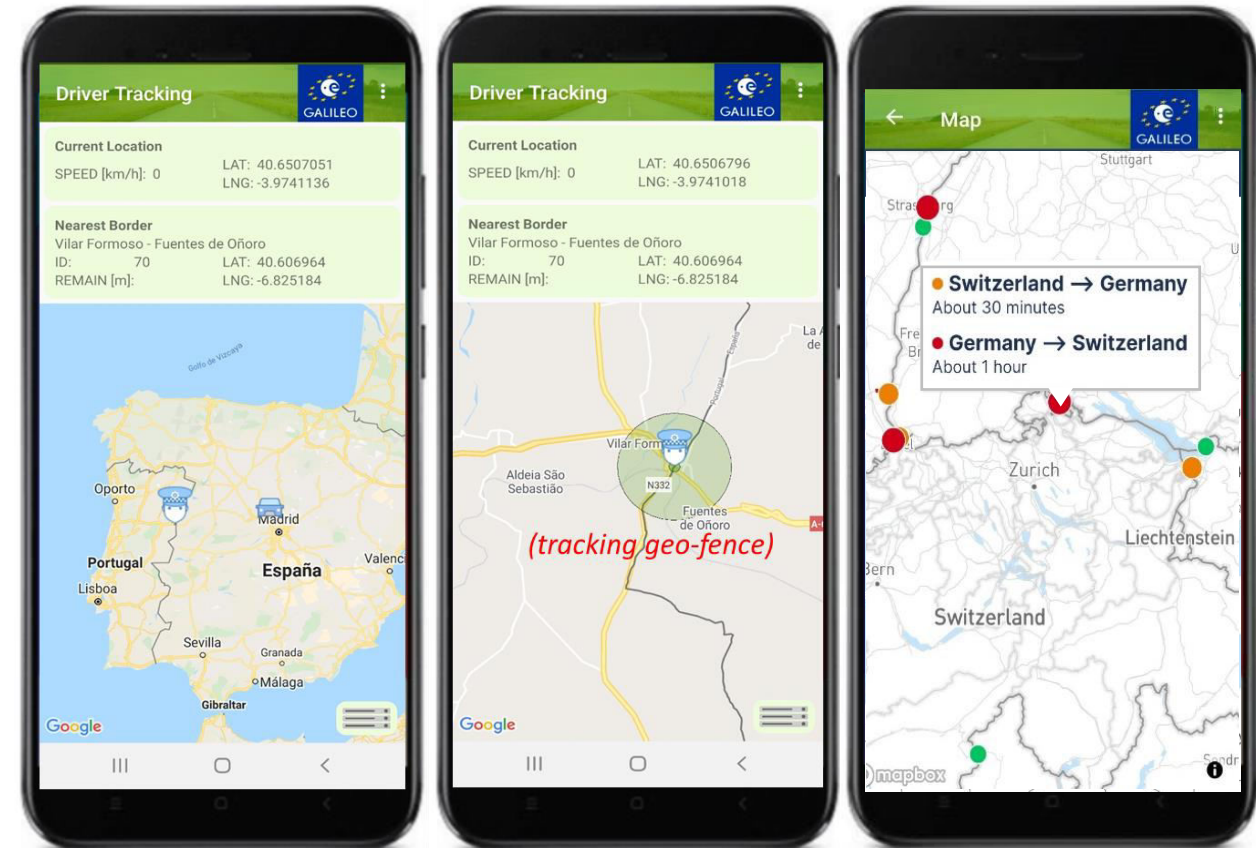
Driver Tracking
GALILEO

Current Location
SPEED [km/h]: 0
LAT: 40.6507051
LNG: -3.9741136

Nearest Border
Vilar Formoso - Fuentes de Oñoro
ID: 70
LAT: 40.606964
REMAIN [m]:
LNG: -6.825184

Golfo de Vizcaya
Oporto
Madrid
Portugal
España
Valenc
Lisboa
Sevilla
Granada
Málaga
Gibraltar
Google

Driver Tracking
GALILEO

Current Location
SPEED [km/h]: 0
LAT: 40.6506796
LNG: -3.9741018

Nearest Border
Vilar Formoso - Fuentes de Oñoro
ID: 70
LAT: 40.606964
REMAIN [m]:
LNG: -6.825184

La A de
Vilar Form
Aldeia São Sebastião
N332
Fuentes de Oñoro
A-
(tracking geo-fence)
Google

← Map
GALILEO

Stuttgart
Stras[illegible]rg
Switzerland → Germany
About 30 minutes
Germany → Switzerland
About 1 hour
Fre
Br
Zurich
Liechtenstein
Bern
Switzerland
mapbox